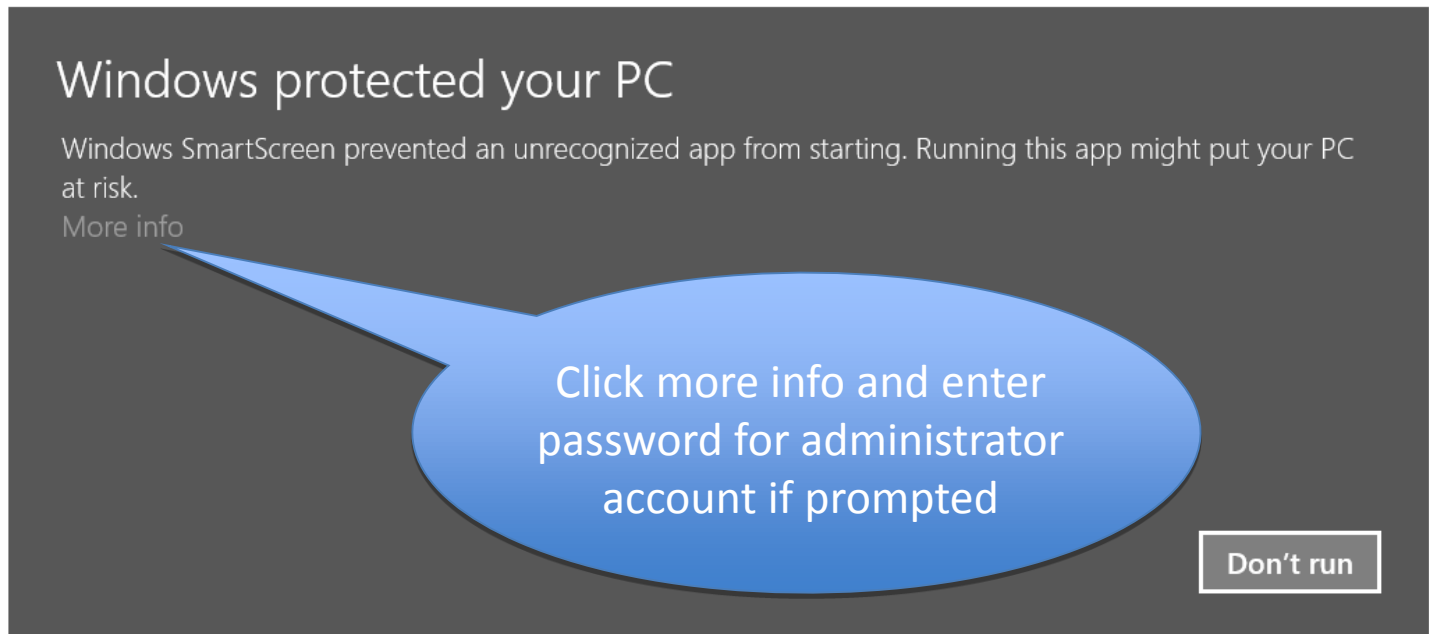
Windows protected your PC

Windows SmartScreen prevented an unrecognized app from starting. Running this app might put your PC at risk.
More info

Click more info and enter password for administrator account if prompted

Don’t run